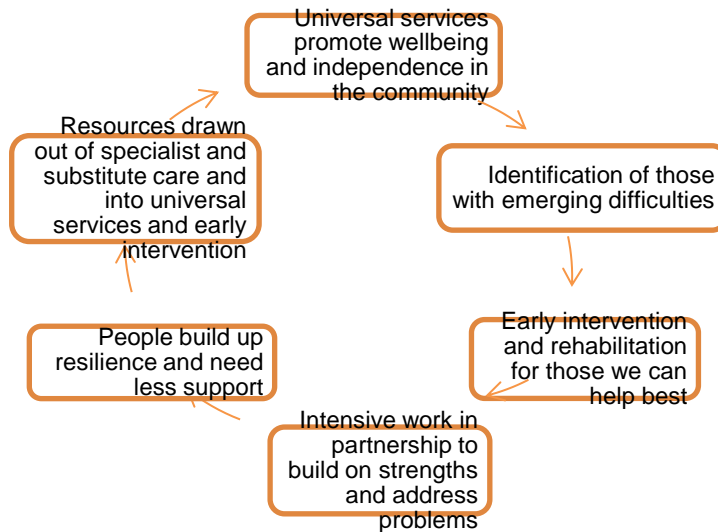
Universal services promote wellbeing and independence in the community

Identification of those with emerging difficulties

Early intervention and rehabilitation for those we can help best

Intensive work in partnership to build on strengths and address problems

People build up resilience and need less support

Resources drawn out of specialist and substitute care and into universal services and early intervention